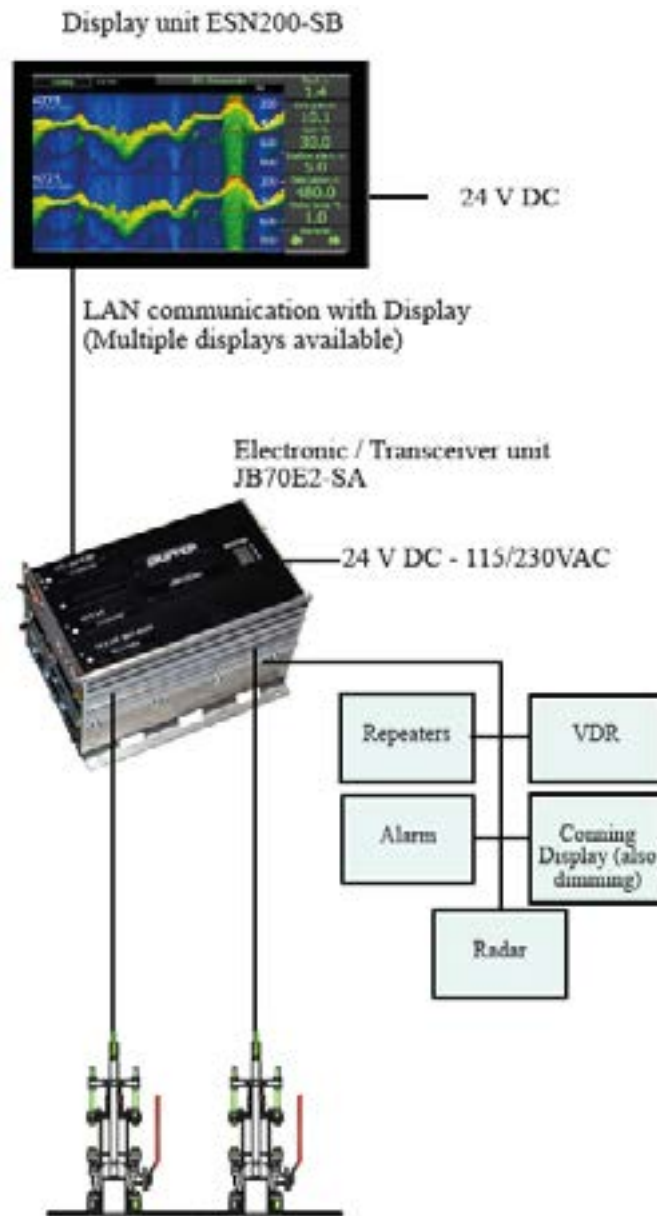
Display unit ESN200-SB

24 V DC

LAN communication with Display (Multiple displays available)

Electronic / Transceiver unit JB70E2-SA

24 V DC - 115/230VAC

Repeaters

VDR

Alarm

Conning Display (also dimming)

Radar